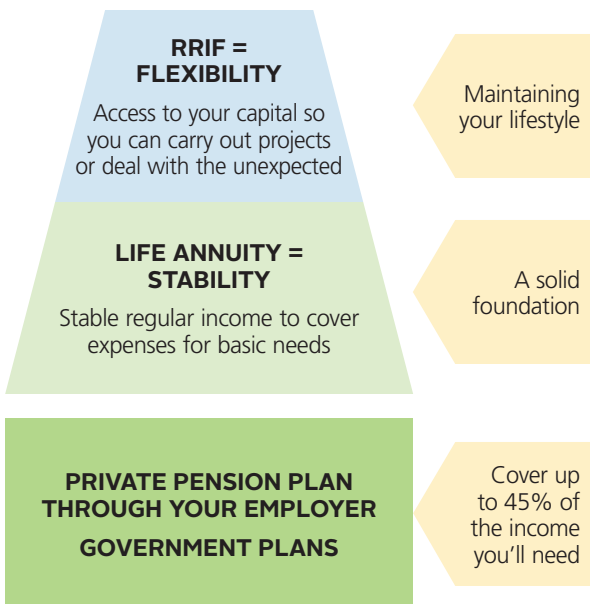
RRIF = FLEXIBILITY

Access to your capital so you can carry out projects or deal with the unexpected

Maintaining your lifestyle

LIFE ANNUITY = STABILITY

Stable regular income to cover expenses for basic needs

A solid foundation

PRIVATE PENSION PLAN THROUGH YOUR EMPLOYER

GOVERNMENT PLANS

Cover up to 45% of the income you'll need